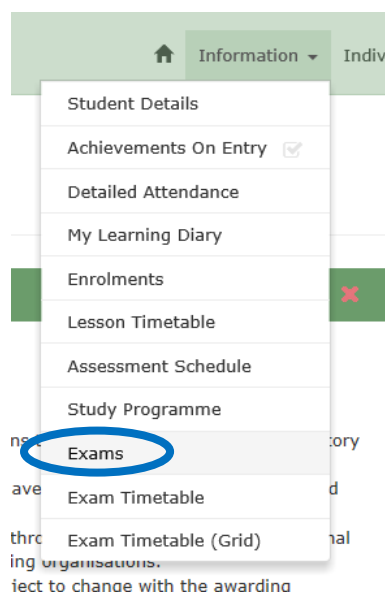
Information
Indiv

Student Details
Achievements On Entry
Detailed Attendance
My Learning Diary
Enrolments
Lesson Timetable
Assessment Schedule
Study Programme
Exams
Exam Timetable
Exam Timetable (Grid)

ns
tory
ave
d
thro
nal
ing organisations.
iect to change with the awarding